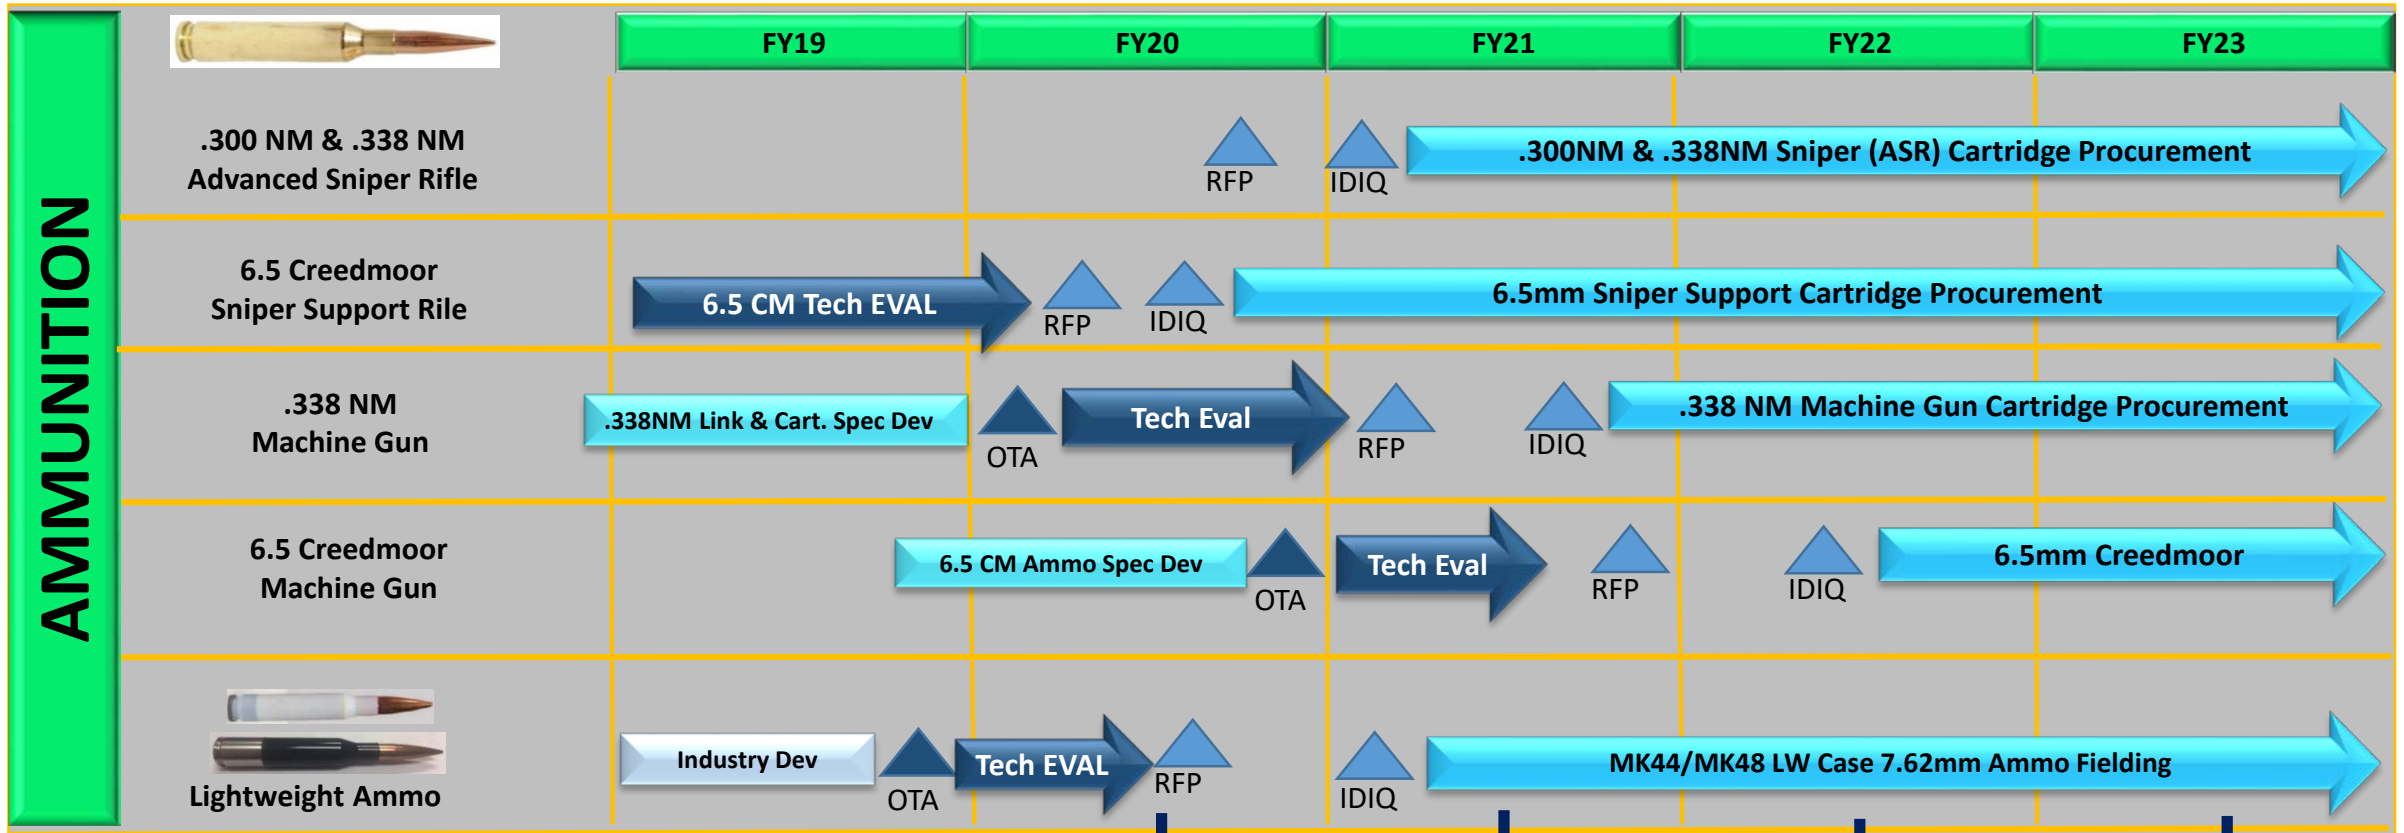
AMMUNITION

FY19 FY20 FY21 FY22 FY23

.300 NM & .338 NM Advanced Sniper Rifle

RFP IDIQ .300NM & .338NM Sniper (ASR) Cartridge Procurement

6.5 Creedmoor Sniper Support Rile

6.5 CM Tech EVAL RFP IDIQ 6.5mm Sniper Support Cartridge Procurement

.338 NM Machine Gun

.338NM Link & Cart. Spec Dev OTA Tech Eval RFP IDIQ .338 NM Machine Gun Cartridge Procurement

6.5 Creedmoor Machine Gun

6.5 CM Ammo Spec Dev OTA Tech Eval RFP IDIQ 6.5mm Creedmoor

Lightweight Ammo

Industry Dev OTA Tech EVAL RFP IDIQ MK44/MK48 LW Case 7.62mm Ammo Fielding